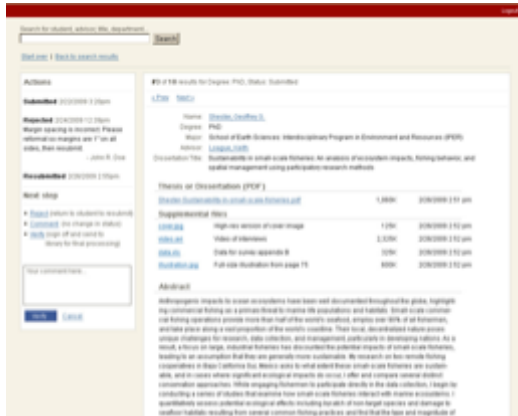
Logout

Search for student, advisor, title, department

Search

Start over | Back to search results

Actions

Submitted 2/2/2009 3:29pm

Rejected 2/24/2009 12:39pm
Margin spacing is incorrect. Please reformat so margins are 1" on all sides, then resubmit.
- John R. Doe

Resubmitted 2/26/2009 2:50pm

Next step

Reject (return to student to resubmit)
Comment (no change in status)
Verify (sign off and send to library for final processing)

Your comment here...

Verify Cancel

#3 of 10 results for Degree: PhD, Status: Submitted

« Prev Next »

Name Shester, Geoffrey G.
Degree PhD
Major School of Earth Sciences: Interdisciplinary Program in Environment and Resources (IPER)
Advisor League, Keith
Dissertation Title Sustainability in small-scale fisheries: An analysis of ecosystem impacts, fishing behavior, and spatial management using participatory research methods

Thesis or Dissertation (PDF)

| Shester Sustainability in small-scale fisheries.pdf | 1,968K | 2/26/2009 2:51 pm |
|---|---|---|

Supplemental files

| cover.jpg | High-res version of cover image | 125K | 2/26/2009 2:52 pm |
|---|---|---|---|
| video.avi | Video of interviews | 2,325K | 2/26/2009 2:52 pm |
| data.xls | Data for survey appendix B | 325K | 2/26/2009 2:52 pm |
| illustration.jpg | Full-size illustration from page 15 | 800K | 2/26/2009 2:52 pm |

Abstract

Anthropogenic impacts to ocean ecosystems have been well documented throughout the globe, highlighting commercial fishing as a primary threat to marine life populations and habitats. Small-scale commercial fishing operations provide more than half of the world's seafood, employ over 90% of all fishermen, and take place along a vast proportion of the world's coastline. Their local, decentralized nature poses unique challenges for research, data collection, and management, particularly in developing nations. As a result, a focus on large, industrial fisheries has discounted the potential impacts of small-scale fisheries, leading to an assumption that they are generally more sustainable. My research on two remote fishing cooperatives in Baja California Sur, Mexico aims to what extent these small-scale fisheries are sustainable, and in cases where significant ecological impacts do occur, I offer and compare several distinct conservation approaches. While engaging fishermen to participate directly in the data collection, I begin by conducting a series of studies that examine how small-scale fisheries interact with marine ecosystems. I quantitatively assess potential ecological effects including bycatch of non-target species and damage to seafloor habitats resulting from several common fishing practices and find that the type and magnitude of